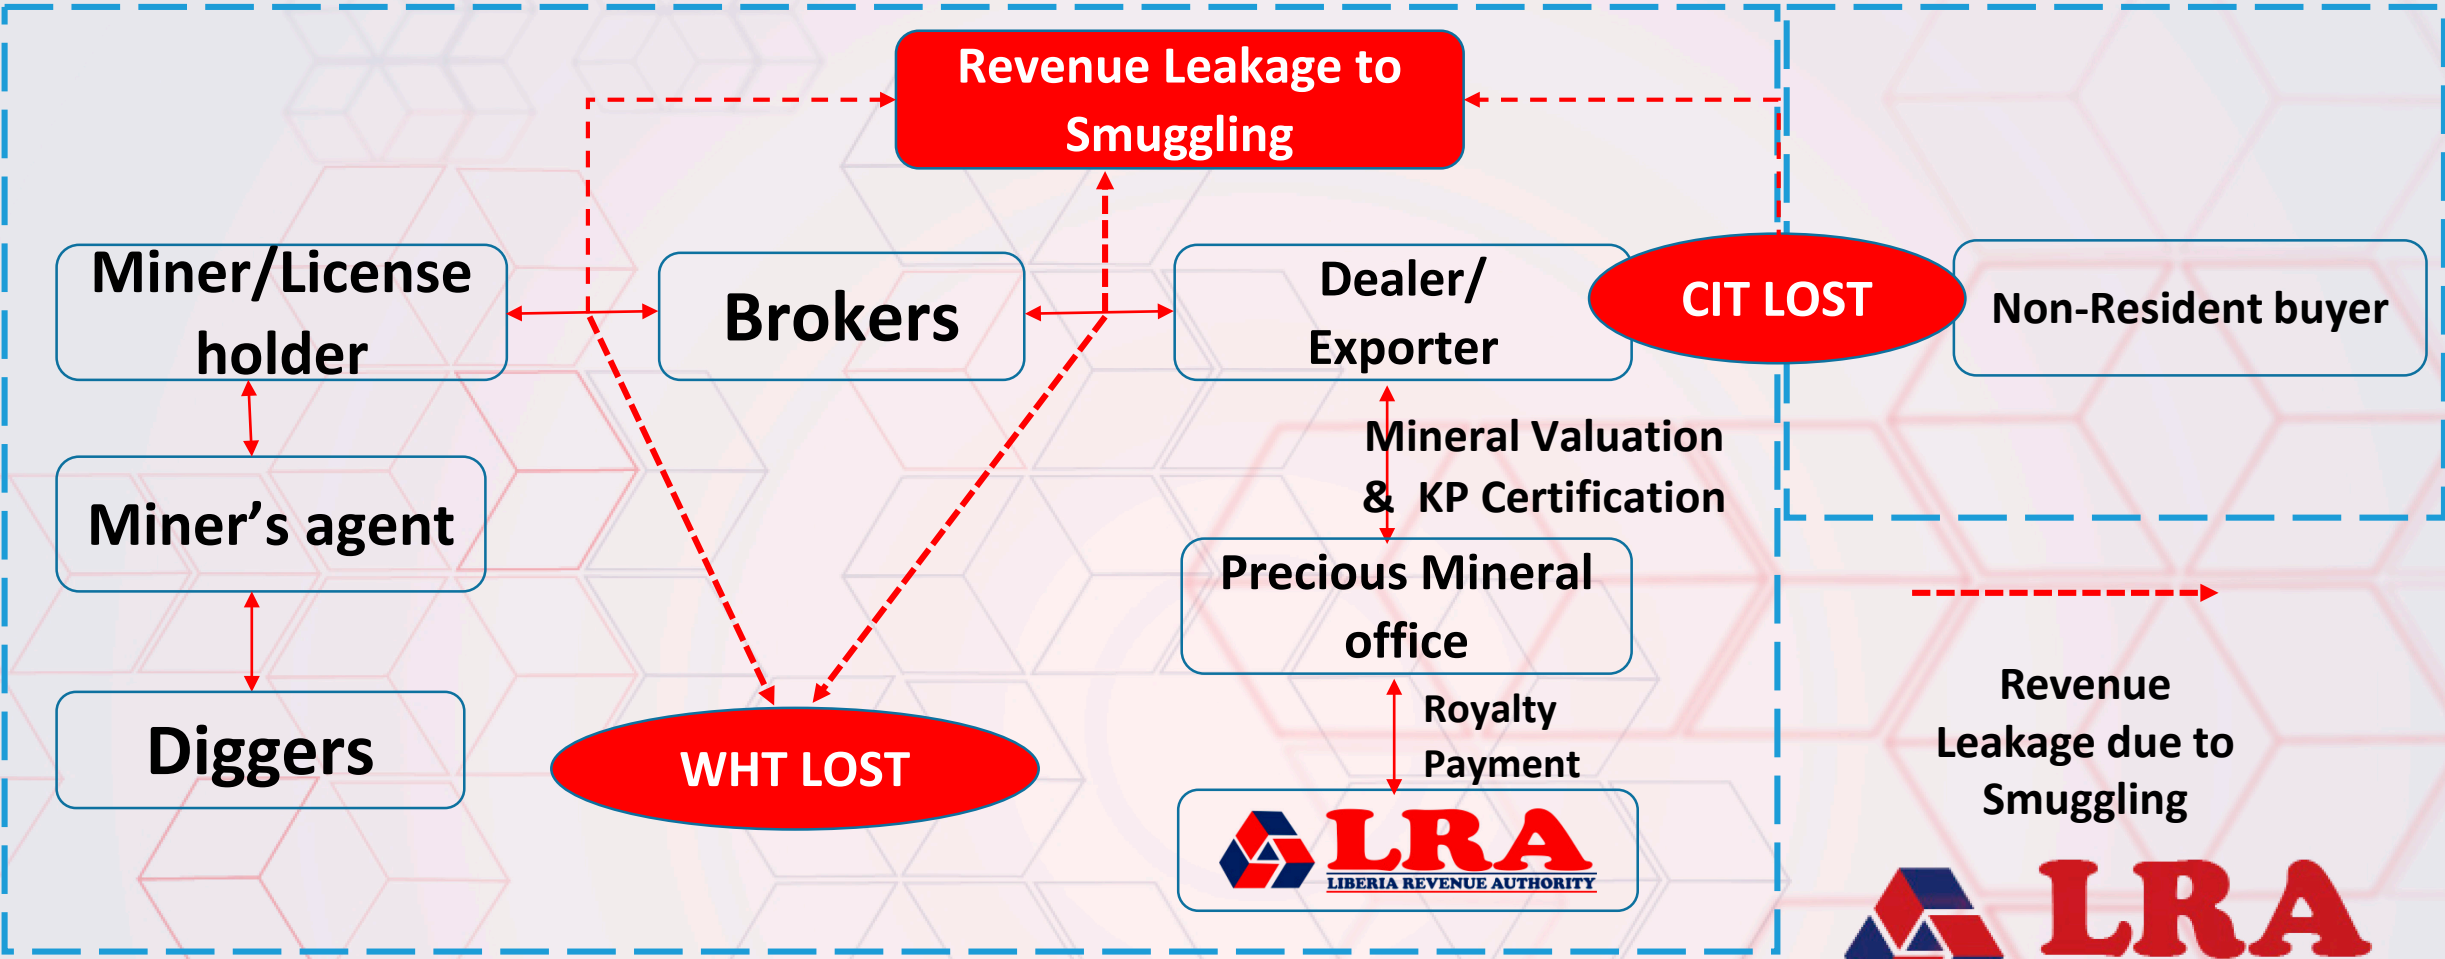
Revenue Leakage to Smuggling

Miner/License holder

Brokers

Dealer/ Exporter

CIT LOST

Non-Resident buyer

Miner's agent

Mineral Valuation & KP Certification

Precious Mineral office

Diggers

WHT LOST

Royalty Payment

LRA
LIBERIA REVENUE AUTHORITY

Revenue Leakage due to Smuggling

LRA